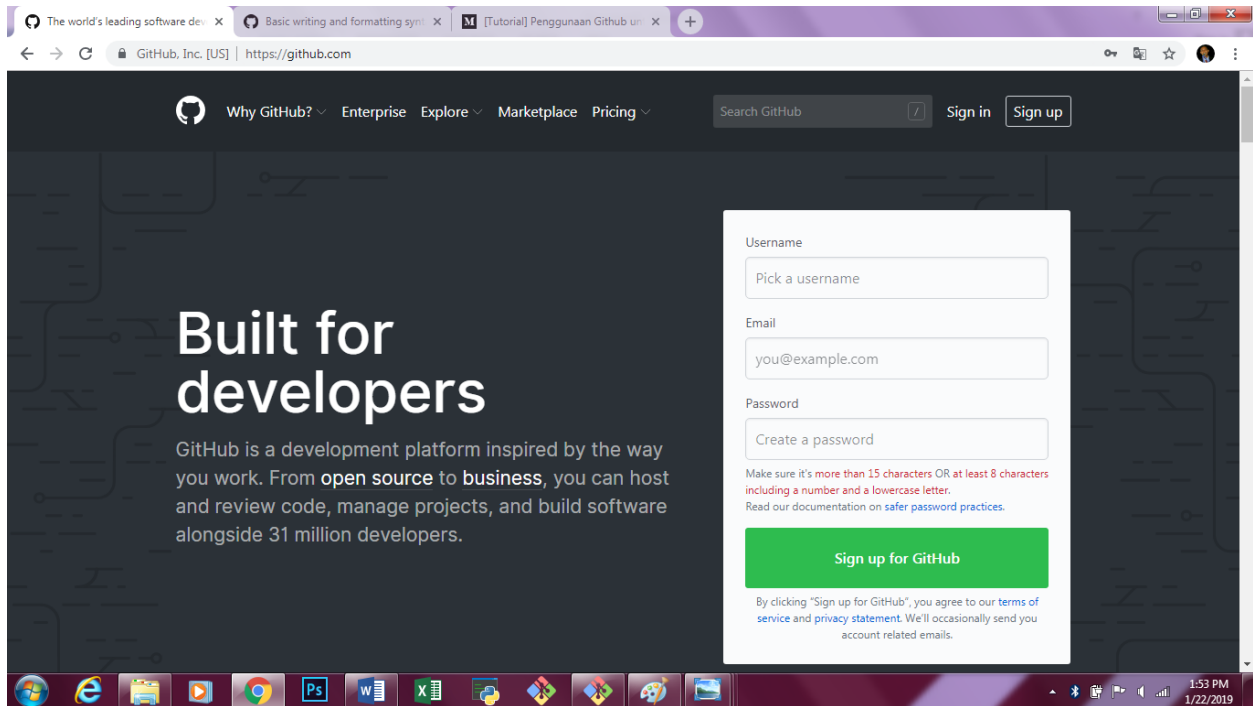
The world's leading software dev ×
Basic writing and formatting synt ×
M [Tutorial] Penggunaan Github un ×

GitHub, Inc. [US] | https://github.com

Why GitHub? Enterprise Explore Marketplace Pricing
Search GitHub /
Sign in
Sign up

Built for developers

GitHub is a development platform inspired by the way you work. From open source to business, you can host and review code, manage projects, and build software alongside 31 million developers.

Username
Pick a username
Email
you@example.com
Password
Create a password
Make sure it's more than 15 characters OR at least 8 characters including a number and a lowercase letter.
Read our documentation on safer password practices.

Sign up for GitHub

By clicking "Sign up for GitHub", you agree to our terms of service and privacy statement. We'll occasionally send you account related emails.

1:53 PM
1/22/2019